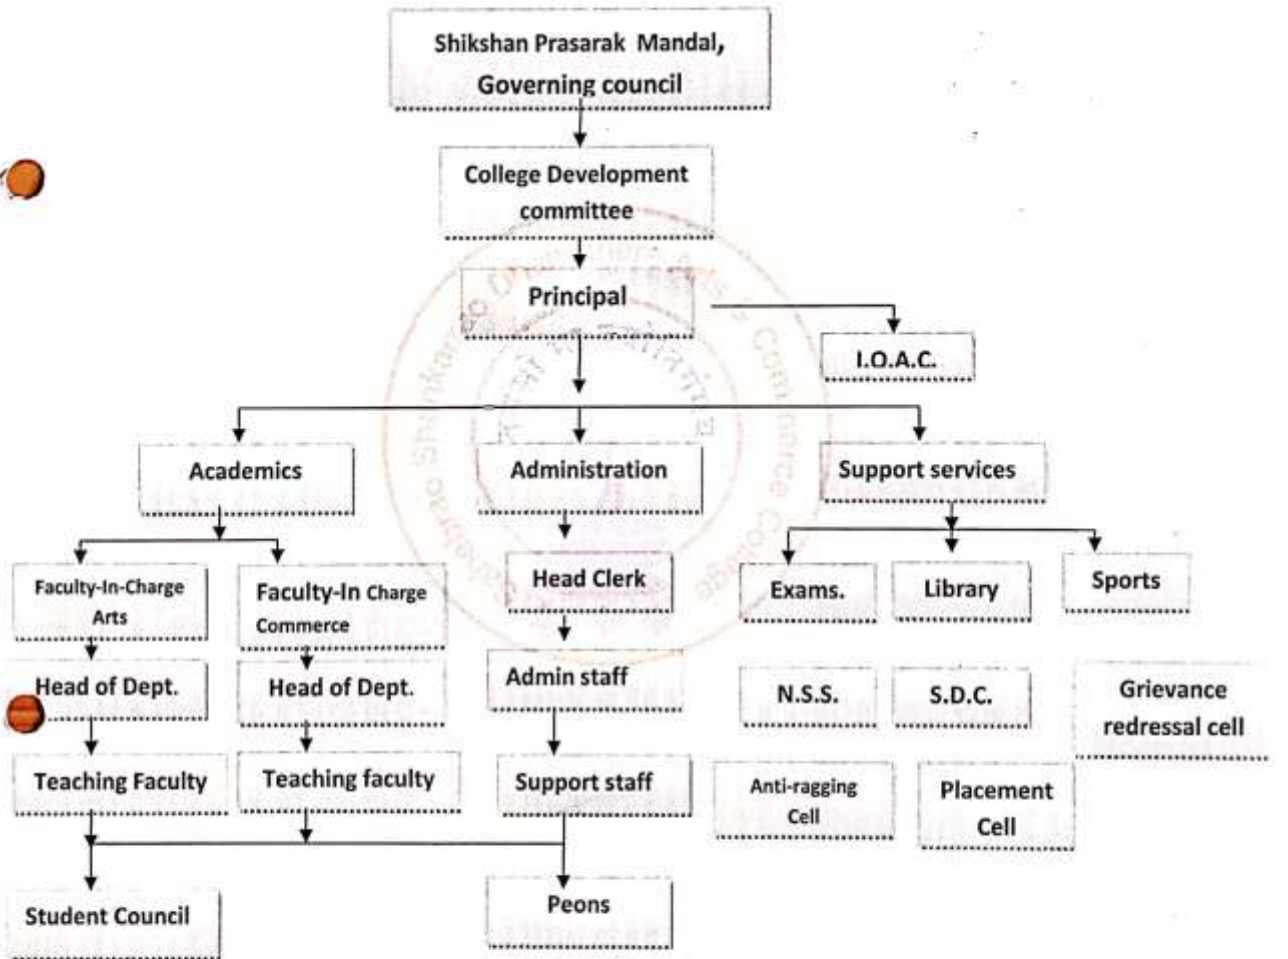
Shikshan Prasarak Mandal, Governing council

College Development committee

Principal

I.Q.A.C.

Academics

Administration

Support services

Faculty-In-Charge Arts

Faculty-In Charge Commerce

Head Clerk

Exams.

Library

Sports

Head of Dept.

Head of Dept.

Admin staff

N.S.S.

S.D.C.

Grievance redressal cell

Teaching Faculty

Teaching faculty

Support staff

Anti-ragging Cell

Placement Cell

Student Council

Peons